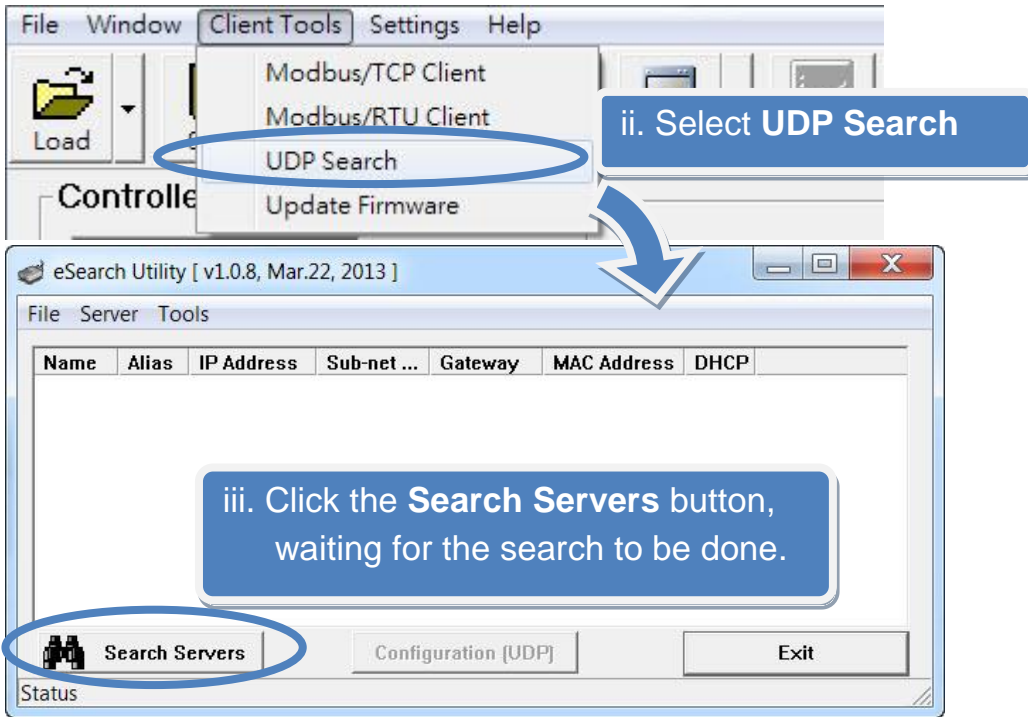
File Window Client Tools Settings Help

Load

Modbus/TCP Client
Modbus/RTU Client
UDP Search
Update Firmware

Controlle

ii. Select **UDP Search**

eSearch Utility [ v1.0.8, Mar.22, 2013 ]

File Server Tools

| Name | Alias | IP Address | Sub-net ... | Gateway | MAC Address | DHCP |
|---|---|---|---|---|---|---|

iii. Click the **Search Servers** button, waiting for the search to be done.

Search Servers

Configuration (UDP)

Exit

Status